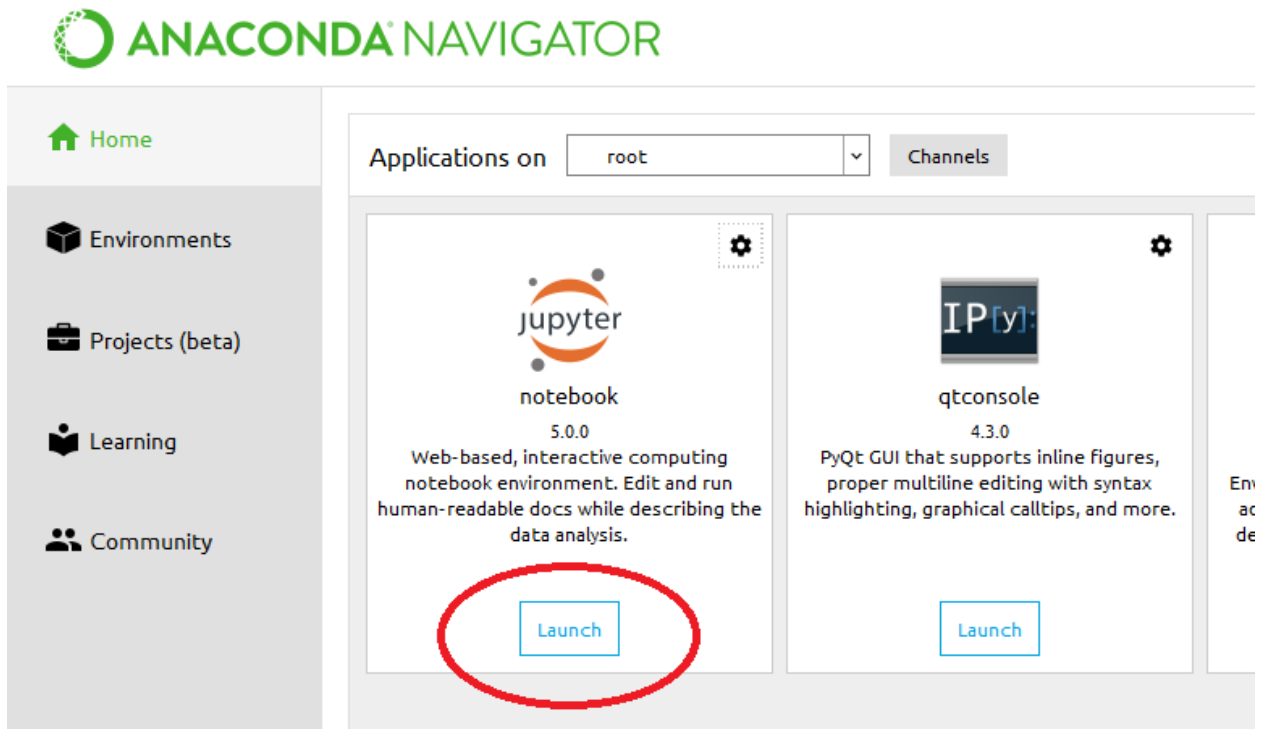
ANACONDA NAVIGATOR

Home

Environments

Projects (beta)

Learning

Community

Applications on root Channels

jupyter

notebook

5.0.0

Web-based, interactive computing notebook environment. Edit and run human-readable docs while describing the data analysis.

Launch

IP[y]:

qtconsole

4.3.0

PyQt GUI that supports inline figures, proper multiline editing with syntax highlighting, graphical calltips, and more.

Launch

Env
ac
de